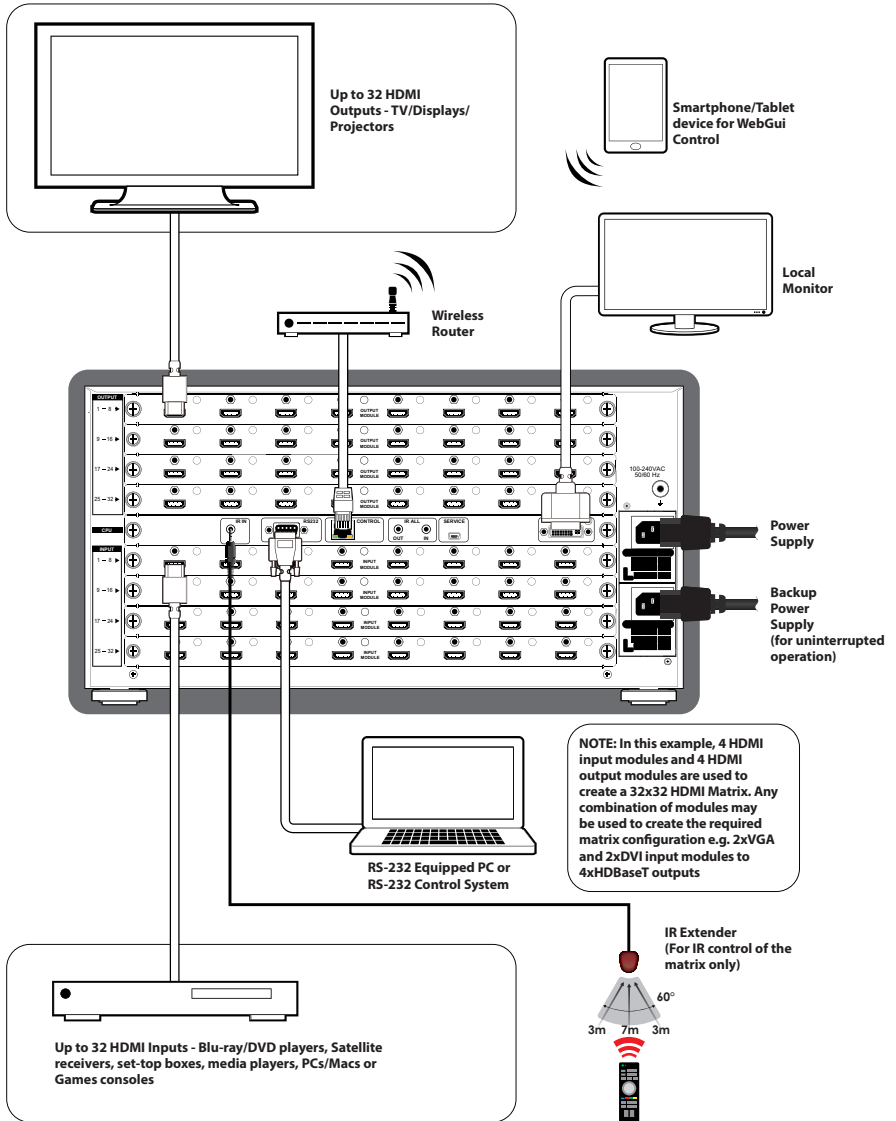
Up to 32 HDMI Outputs - TV/Displays/ Projectors

Smartphone/Tablet device for WebGui Control

Local Monitor

Wireless Router

OUTPUT
1 – 8
9 – 16
17 – 24
25 – 32

OUTPUT MODULE
OUTPUT MODULE
OUTPUT MODULE
OUTPUT MODULE

100-240VAC 50/60 Hz

CPU
IR IN
RS232
CONTROL
IR ALL
OUT
IN
SERVICE

INPUT
1 – 8
9 – 16
17 – 24
25 – 32

INPUT MODULE
INPUT MODULE
INPUT MODULE
INPUT MODULE

Power Supply

Backup Power Supply (for uninterrupted operation)

NOTE: In this example, 4 HDMI input modules and 4 HDMI output modules are used to create a 32x32 HDMI Matrix. Any combination of modules may be used to create the required matrix configuration e.g. 2xVGA and 2xDVI input modules to 4xHDBaseT outputs

RS-232 Equipped PC or RS-232 Control System

IR Extender (For IR control of the matrix only)

60°
3m
7m
3m

Up to 32 HDMI Inputs - Blu-ray/DVD players, Satellite receivers, set-top boxes, media players, PCs/Macs or Games consoles